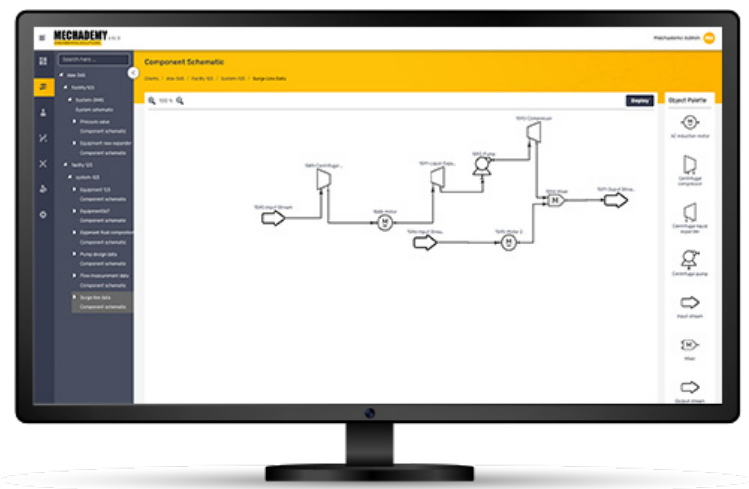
MECHADEMY

Mechademy Admin

Search here...

Component Schematic

Clients / Asia (SM) / Facility 103 / System 105 / Surge Line Data

Object Palette

100 %

Deploy

Asia (SM)
Facility103
System (SHR)
System schematic
Pressure valve
Component schematic
Equipment new expander
Component schematic
Facility 103
system 105
Equipment 105
Component schematic
Equipment567
Component schematic
Equipment fluid composition
Component schematic
Pump design data
Component schematic
Flow measurement data
Component schematic
Surge line data
Component schematic

AC induction motor
Centrifugal compressor
Centrifugal liquid expander
Centrifugal pump
Input stream
Mixer
Output stream